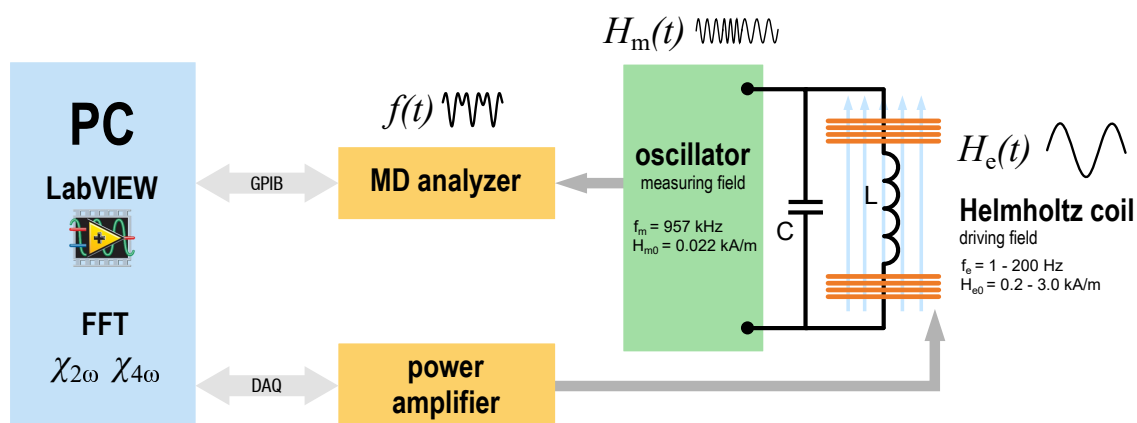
$H_m(t)$

PC

LabVIEW

FFT

$\chi_{2\omega}$ $\chi_{4\omega}$

$f(t)$

GPIB

MD analyzer

DAQ

power amplifier

oscillator

measuring field

$f_m$ = 957 kHz
$H_{m0}$ = 0.022 kA/m

C

L

$H_e(t)$

Helmholtz coil

driving field

$f_e$ = 1 - 200 Hz
$H_{e0}$ = 0.2 - 3.0 kA/m